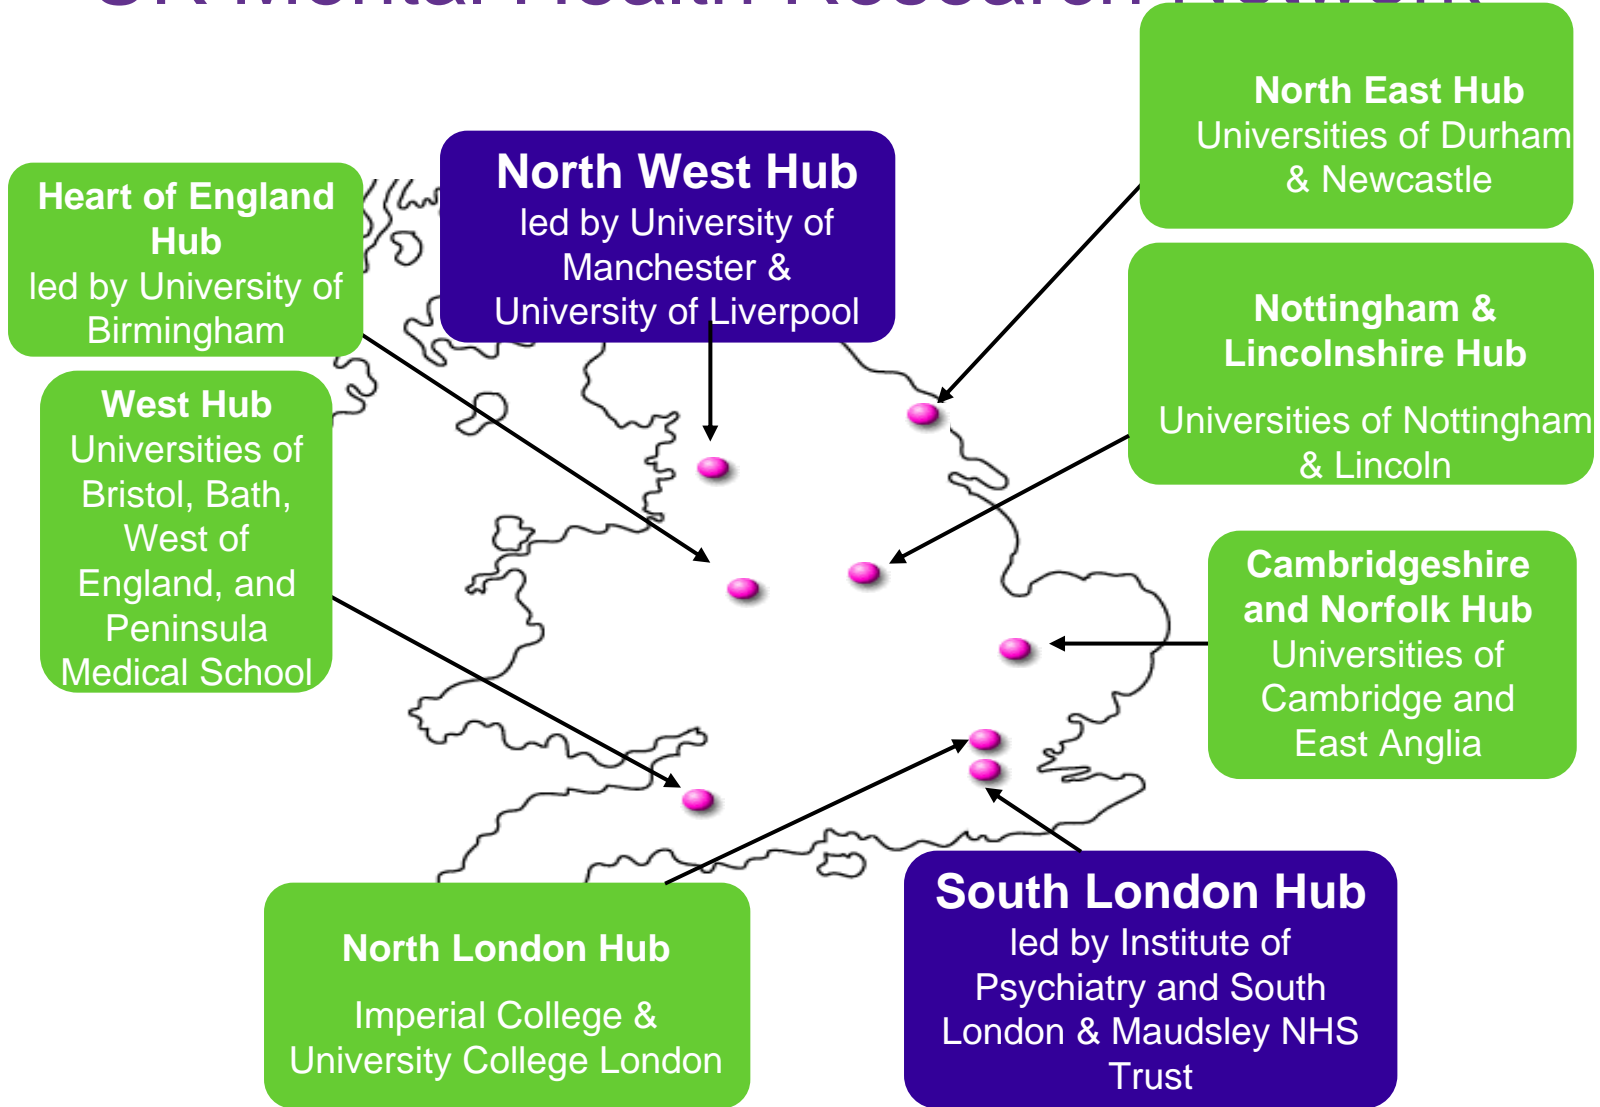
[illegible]

Heart of England Hub
led by University of Birmingham

North West Hub
led by University of Manchester & University of Liverpool

North East Hub
Universities of Durham & Newcastle

Nottingham & Lincolnshire Hub

Universities of Nottingham & Lincoln

West Hub
Universities of Bristol, Bath, West of England, and Peninsula Medical School

Cambridgeshire and Norfolk Hub
Universities of Cambridge and East Anglia

North London Hub

Imperial College & University College London

South London Hub
led by Institute of Psychiatry and South London & Maudsley NHS Trust